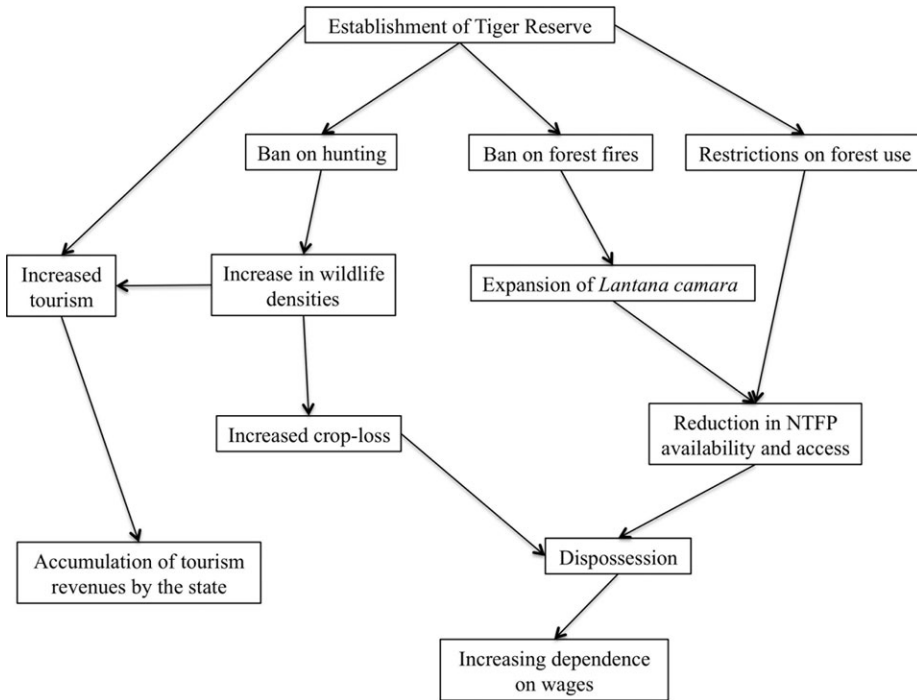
Establishment of Tiger Reserve

Ban on hunting

Ban on forest fires

Restrictions on forest use

Increased tourism

Increase in wildlife densities

Expansion of *Lantana camara*

Increased crop-loss

Reduction in NTFP availability and access

Accumulation of tourism revenues by the state

Dispossession

Increasing dependence on wages